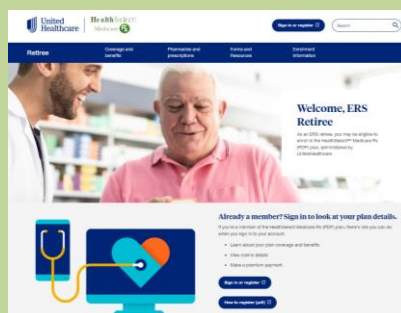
United Healthcare | HealthSelect Medicare Rx

Sign in or register

Search

Retiree

Coverage and benefits

Pharmacies and prescriptions

Forms and Resources

Enrollment information

Welcome, ERS Retiree

As an ERS retiree, you may be eligible to enroll in the HealthSelect℠ Medicare Rx (PDP) plan, sponsored by UnitedHealthcare.

Already a member? Sign in to look at your plan details.

If you're a member of the HealthSelect Medicare Rx (PDP) plan, there's lots you can do when you sign in to your account.

Learn about your plan coverage and benefits.

View claims details.

Make a premium payment.

Sign in or register

How to register (pdf)